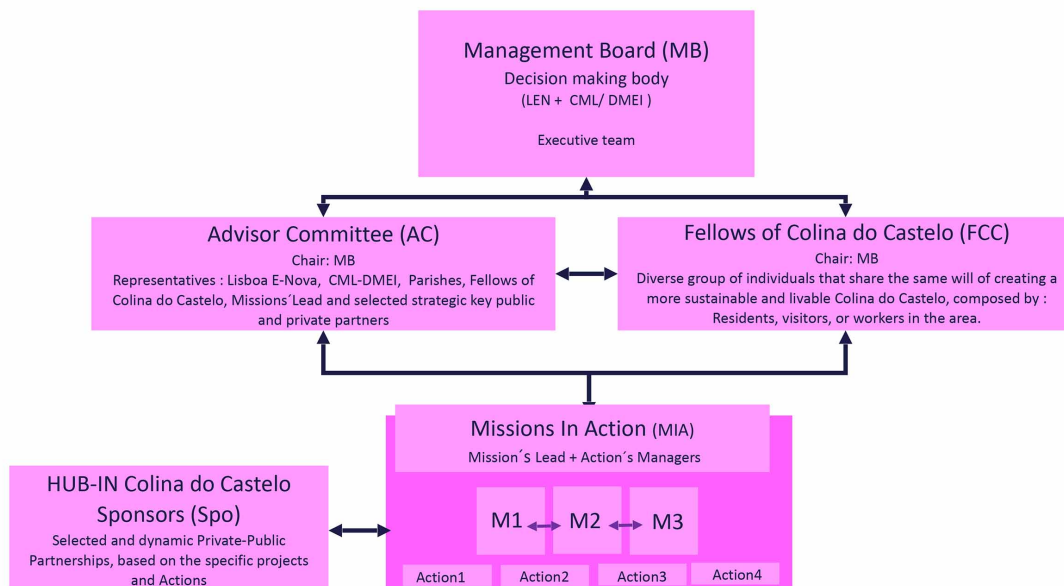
Management Board (MB)
Decision making body
(LEN + CML/ DMEI )

Executive team

Advisor Committee (AC)
Chair: MB
Representatives : Lisboa E-Nova, CML-DMEI, Parishes, Fellows of Colina do Castelo, Missions´Lead and selected strategic key public and private partners

Fellows of Colina do Castelo (FCC)
Chair: MB
Diverse group of individuals that share the same will of creating a more sustainable and livable Colina do Castelo, composed by : Residents, visitors, or workers in the area.

Missions In Action (MIA)
Mission´s Lead + Action´s Managers

HUB-IN Colina do Castelo Sponsors (Spo)
Selected and dynamic Private-Public Partnerships, based on the specific projects and Actions

M1
M2
M3

Action1
Action2
Action3
Action4